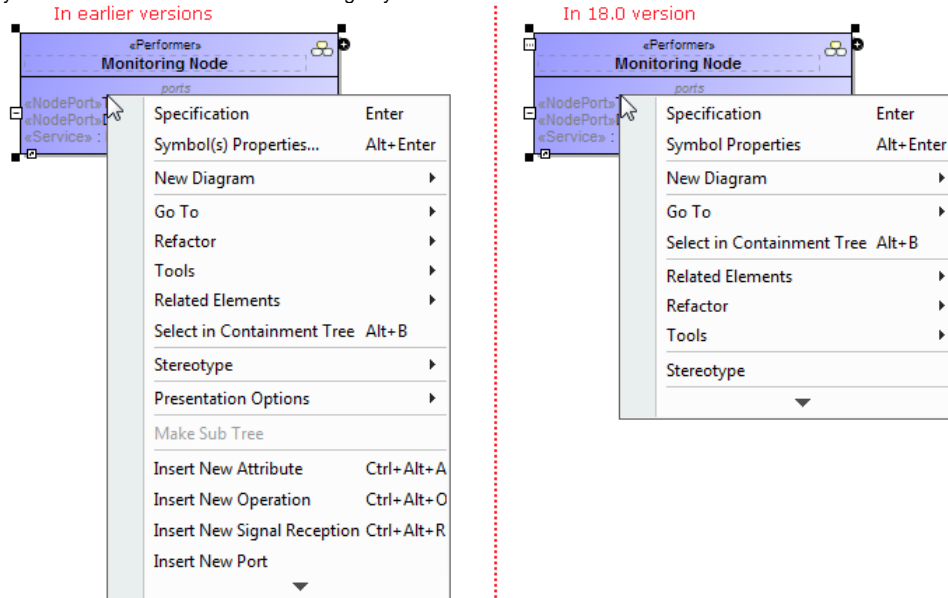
In earlier versions

«Performer»
Monitoring Node
ports
«NodePort»
«NodePort»
«Service» :

Specification Enter
Symbol(s) Properties... Alt+Enter
New Diagram
Go To
Refactor
Tools
Related Elements
Select in Containment Tree Alt+B
Stereotype
Presentation Options
Make Sub Tree
Insert New Attribute Ctrl+Alt+A
Insert New Operation Ctrl+Alt+O
Insert New Signal Reception Ctrl+Alt+R
Insert New Port

In 18.0 version

«Performer»
Monitoring Node
ports
«NodePort»
«NodePort»
«Service» :

Specification Enter
Symbol Properties Alt+Enter
New Diagram
Go To
Select in Containment Tree Alt+B
Related Elements
Refactor
Tools
Stereotype